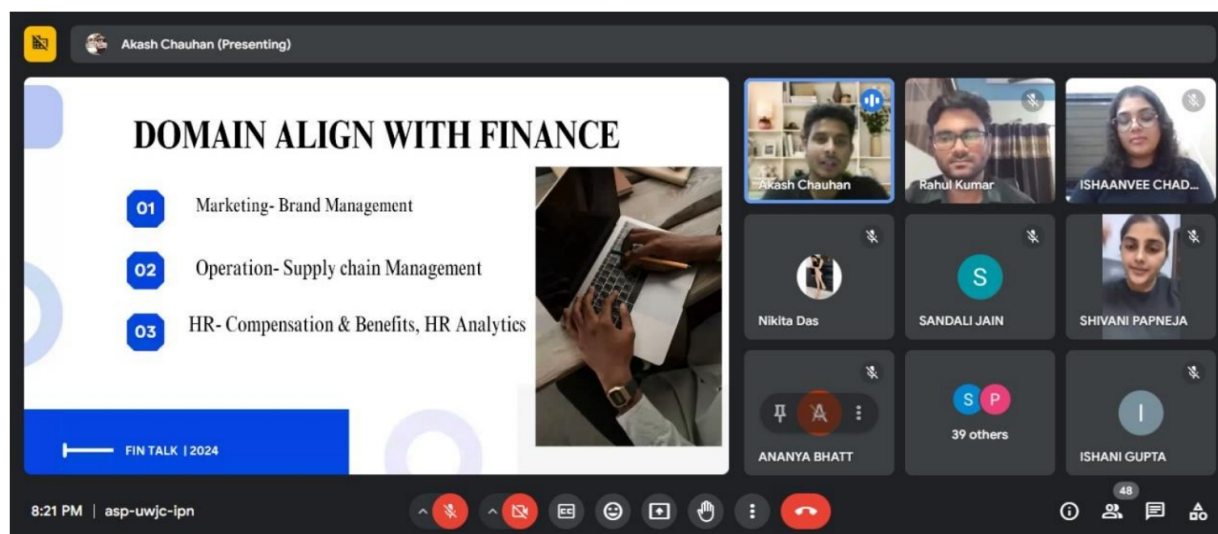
Akash Chauhan (Presenting)

DOMAIN ALIGN WITH FINANCE

01 Marketing- Brand Management

02 Operation- Supply chain Management

03 HR- Compensation & Benefits, HR Analytics

FIN TALK | 2024

Akash Chauhan

Rahul Kumar

ISHAANVEE CHAD...

Nikita Das

S

SANDALI JAIN

SHIVANI PAPNEJA

A

ANANYA BHATT

S P

39 others

I

ISHANI GUPTA

8:21 PM | asp-uwjc-ipn

48